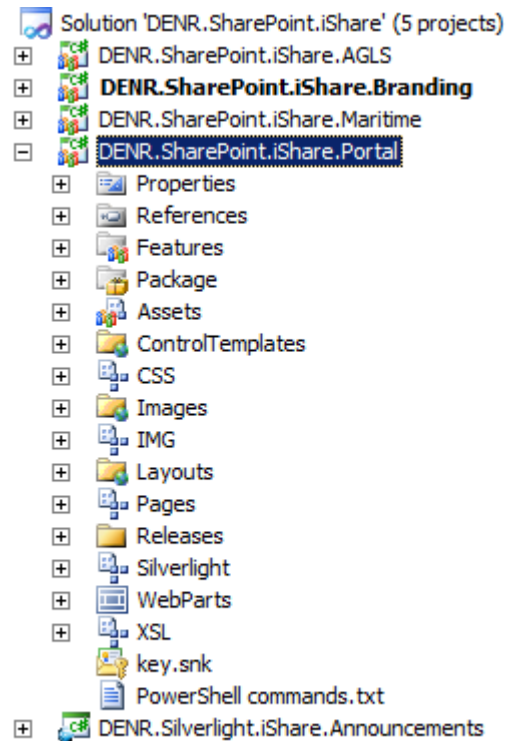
Solution 'DENR.SharePoint.iShare' (5 projects)
DENR.SharePoint.iShare.AGLS
DENR.SharePoint.iShare.Branding
DENR.SharePoint.iShare.Maritime
DENR.SharePoint.iShare.Portal
Properties
References
Features
Package
Assets
ControlTemplates
CSS
Images
IMG
Layouts
Pages
Releases
Silverlight
WebParts
XSL
key.snk
PowerShell commands.txt
DENR.Silverlight.iShare.Announcements